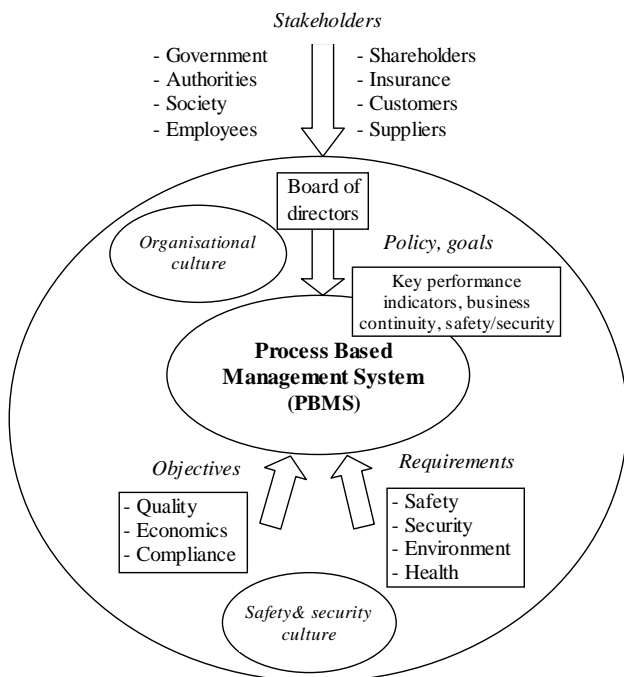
Stakeholders

- Government
- Authorities
- Society
- Employees

- Shareholders
- Insurance
- Customers
- Suppliers

Board of directors

Organisational culture

Policy, goals

Key performance indicators, business continuity, safety/security

Process Based Management System (PBMS)

Objectives

Requirements

- Quality
- Economics
- Compliance

- Safety
- Security
- Environment
- Health

Safety& security culture